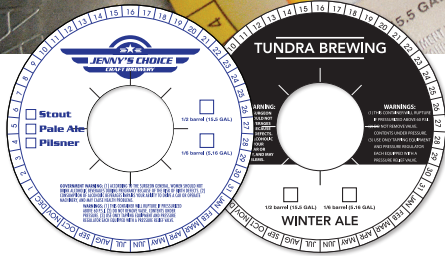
JENNY'S CHOICE
CRAFT BREWERY

Stout
Pale Ale
Pilsner

1/2 barrel (15.5 GAL)
1/6 barrel (5.16 GAL)

GOVERNMENT WARNING: (1) ACCORDING TO THE SURGEON GENERAL, WOMEN SHOULD NOT DRINK ALCOHOLIC BEVERAGES DURING PREGNANCY BECAUSE OF THE RISK OF BIRTH DEFECTS. (2) CONSUMPTION OF ALCOHOLIC BEVERAGES IMPAIRS YOUR ABILITY TO DRIVE A CAR OR OPERATE MACHINERY, AND MAY CAUSE HEALTH PROBLEMS.

WARNINGS: (1) THE CONTENTS WILL RUPTURE IF PRESSURIZED ABOVE 60 P.S.I. (2) DO NOT REMOVE VALVE. CONTENTS UNDER PRESSURE. (3) USE ONLY TAPPING EQUIPMENT AND PRESSURE REGULATOR EACH EQUIPPED WITH A PRESSURE RELIEF VALVE.

28 29 30 31 JAN FEB MAR APR MAY JUN JUL AUG SEP OCT NOV DEC 1 2 3 4 5 6 7 8 9 10 11 12 13 14 15 16 17 18 19 20 21 22 23 24 25 26 27

TUNDRA BREWING

ARNING: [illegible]

WARNINGS: (1) THE CONTENTS WILL RUPTURE IF PRESSURIZED ABOVE 60 P.S.I. DO NOT REMOVE VALVE. CONTENTS UNDER PRESSURE. USE ONLY TAPPING EQUIPMENT AND PRESSURE REGULATOR EACH EQUIPPED WITH A PRESSURE RELIEF VALVE.

1/2 barrel (15.5 GAL)
1/6 barrel (5.16 GAL)

WINTER ALE

JAN FEB MAR APR MAY JUN JUL AUG SEP OCT 27 28 29 30 31 1 2 3 4 5 6 7 8 9 10 11 12 13 14 15 16 17 18 19 20 21 22 23 24 25 26

5.5 GA